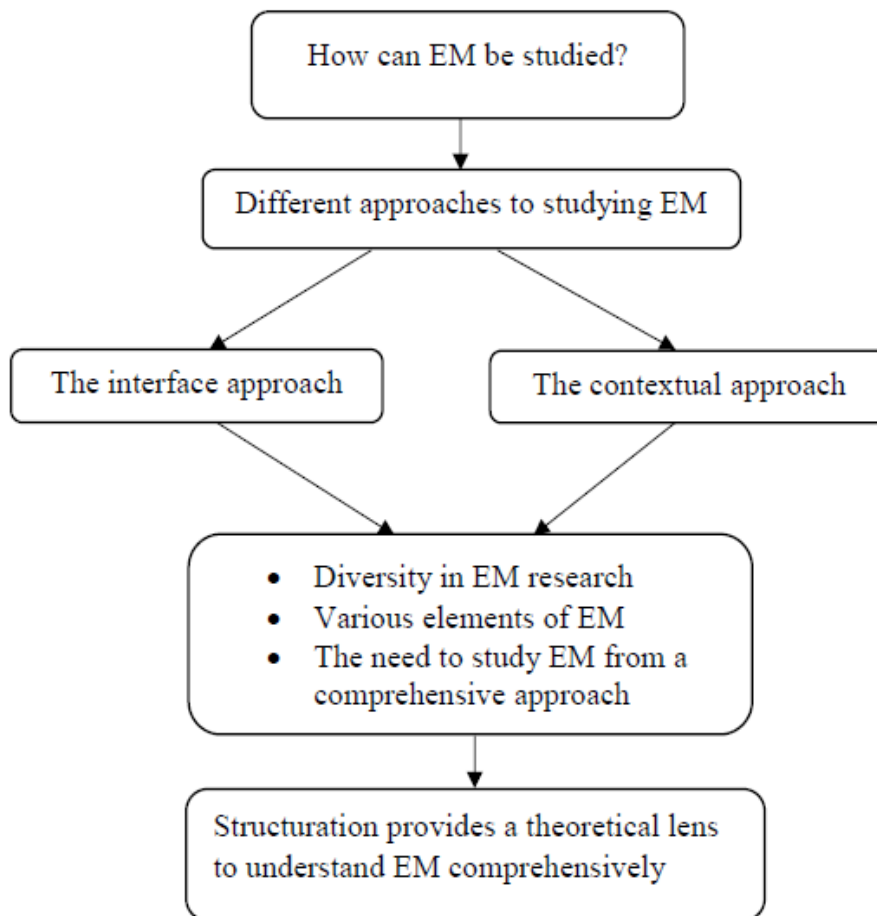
How can EM be studied?

Different approaches to studying EM

The interface approach

The contextual approach

- Diversity in EM research
- Various elements of EM
- The need to study EM from a comprehensive approach

Structuration provides a theoretical lens to understand EM comprehensively